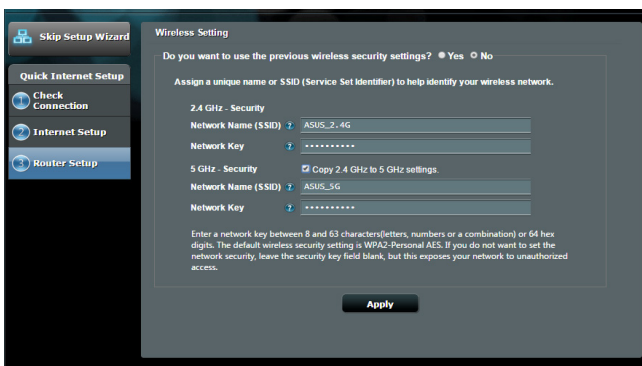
Skip Setup Wizard

Quick Internet Setup

1 Check Connection

2 Internet Setup

3 Router Setup

Wireless Setting

Do you want to use the previous wireless security settings? Yes No

Assign a unique name or SSID (Service Set Identifier) to help identify your wireless network.

2.4 GHz - Security

Network Name (SSID) ? ASUS_2.4G

Network Key ? ••••••••••

5 GHz - Security Copy 2.4 GHz to 5 GHz settings.

Network Name (SSID) ? ASUS_5G

Network Key ? ••••••••••

Enter a network key between 8 and 63 characters(letters, numbers or a combination) or 64 hex digits. The default wireless security setting is WPA2-Personal AES. If you do not want to set the network security, leave the security key field blank, but this exposes your network to unauthorized access.

Apply